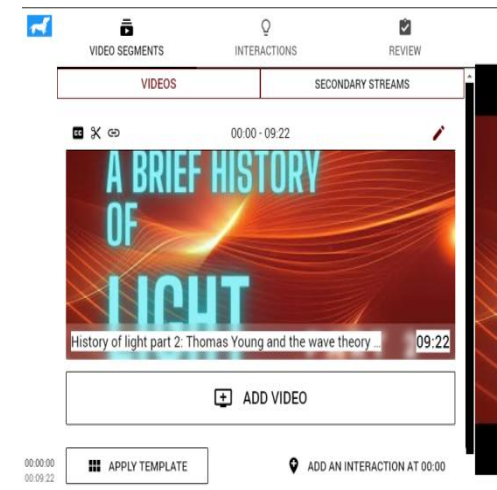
VIDEO SEGMENTS
INTERACTIONS
REVIEW

VIDEOS
SECONDARY STREAMS

00:00 - 09:22

A BRIEF HISTORY OF LIGHT

History of light part 2: Thomas Young and the wave theory ...
09:22

ADD VIDEO

00:00:00
00:09:22

APPLY TEMPLATE

ADD AN INTERACTION AT 00:00